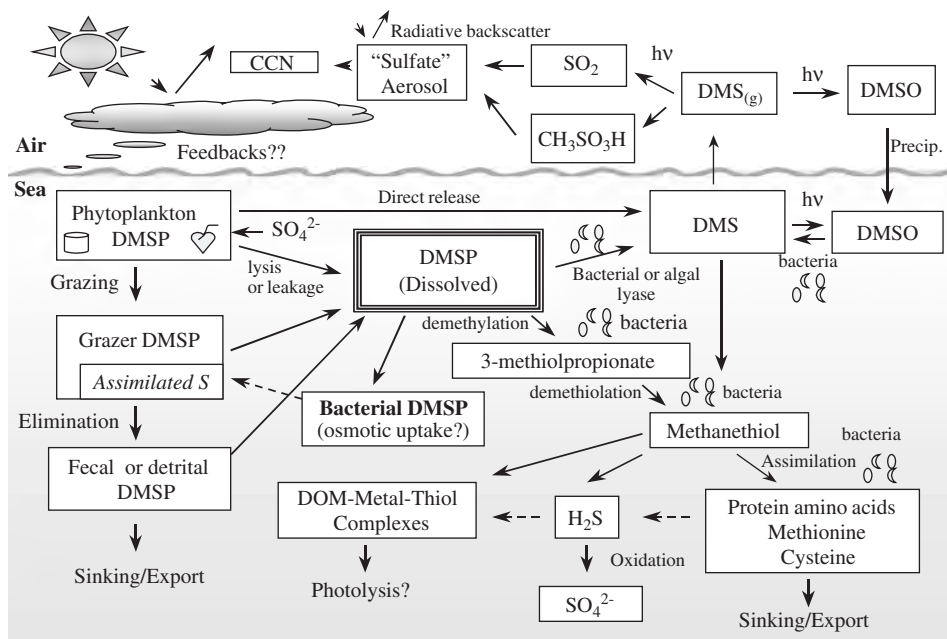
Radiative backscatter

CCN

"Sulfate" Aerosol

$SO_2$

hν

$DMS_{(g)}$

hν

DMSO

$CH_3SO_3H$

Air

Feedbacks??

Precip.

Sea

Phytoplankton DMSP

$SO_4^{2-}$

Direct release

DMS

hν

DMSO

lysis or leakage

DMSP (Dissolved)

Bacterial or algal lyase

bacteria

Grazing

demethylation

bacteria

Grazer DMSP

Assimilated S

3-methiolpropionate

demethiolation

bacteria

Elimination

Bacterial DMSP (osmotic uptake?)

Methanethiol

bacteria

Assimilation

Fecal or detrital DMSP

DOM-Metal-Thiol Complexes

$H_2S$

Protein amino acids Methionine Cysteine

Oxidation

Sinking/Export

Photolysis?

$SO_4^{2-}$

Sinking/Export